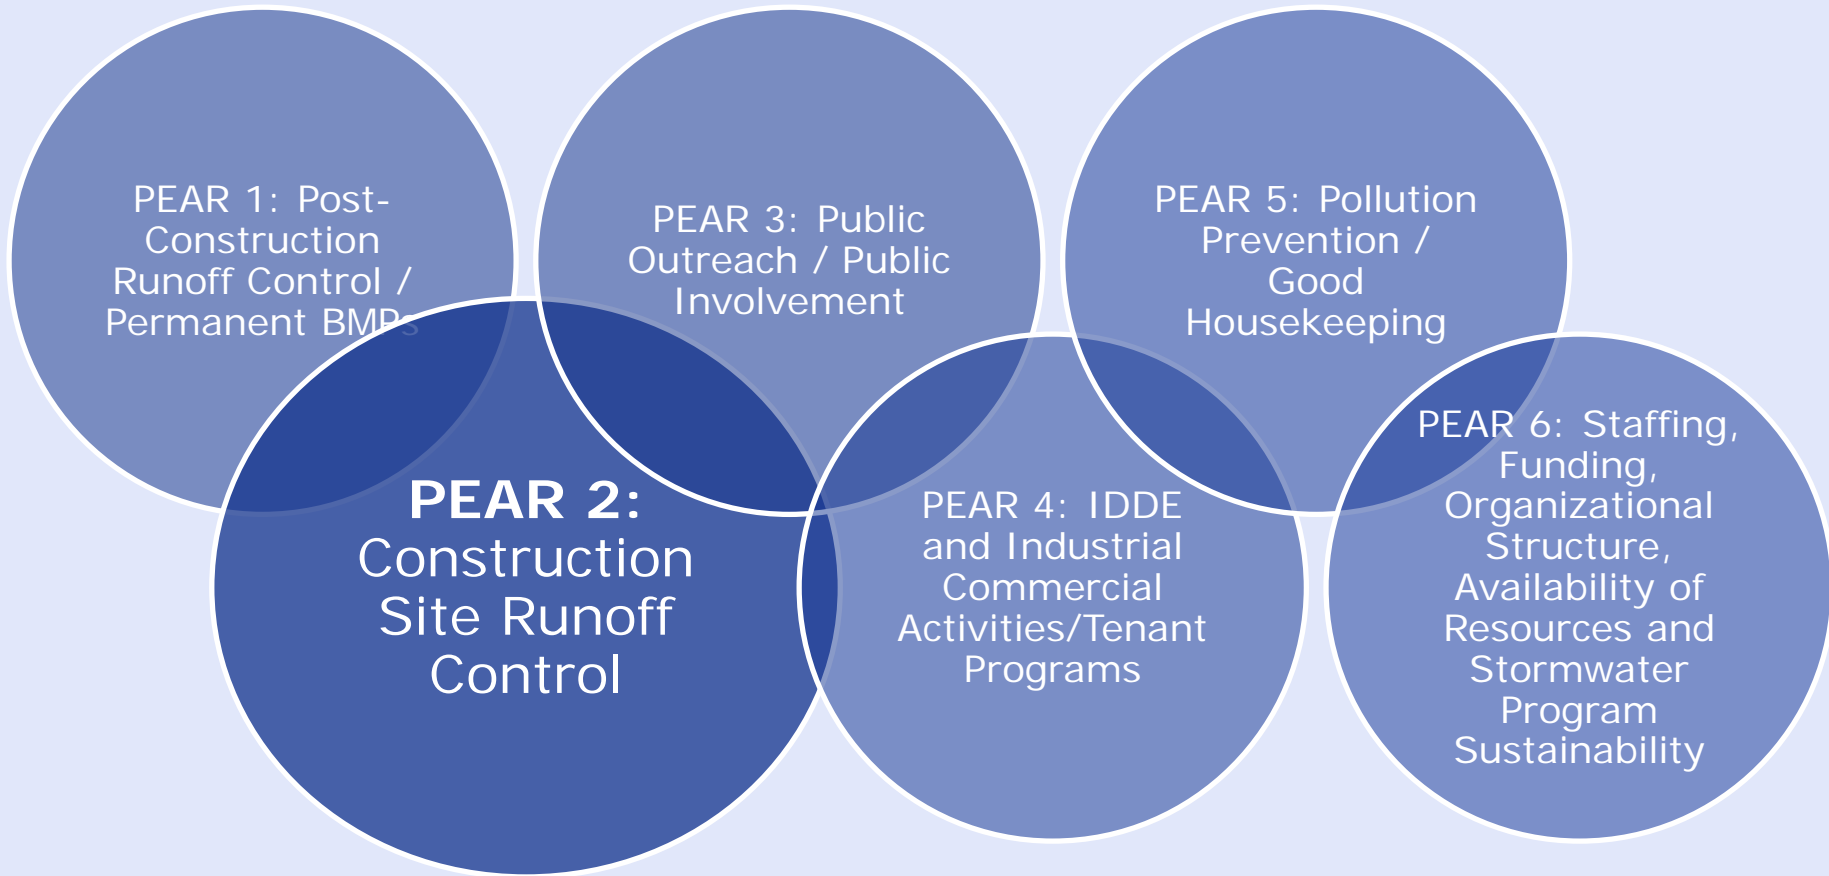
PEAR 1: Post-Construction Runoff Control / Permanent BMPs

PEAR 3: Public Outreach / Public Involvement

PEAR 5: Pollution Prevention / Good Housekeeping

PEAR 2: Construction Site Runoff Control

PEAR 4: IDDE and Industrial Commercial Activities/Tenant Programs

PEAR 6: Staffing, Funding, Organizational Structure, Availability of Resources and Stormwater Program Sustainability